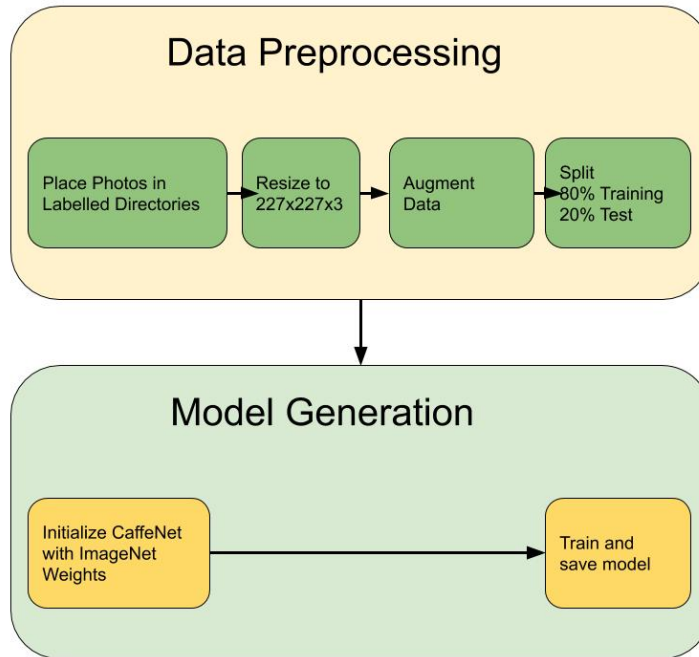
Data Preprocessing

Place Photos in Labelled Directories

Resize to 227x227x3

Augment Data

Split
80% Training
20% Test

Model Generation

Initialize CaffeNet with ImageNet Weights

Train and save model